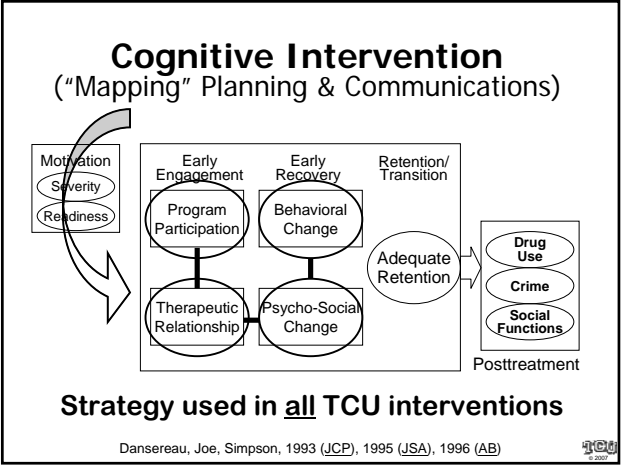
**Cognitive Intervention**
("Mapping" Planning & Communications)

Motivation
Severity
Readiness

Early Engagement
Program Participation
Therapeutic Relationship

Early Recovery
Behavioral Change
Psycho-Social Change

Retention/ Transition
Adequate Retention

Drug Use
Crime
Social Functions
Posttreatment

**Strategy used in all TCU interventions**

Dansereau, Joe, Simpson, 1993 (JCP), 1995 (JSA), 1996 (AB)

TCU © 2007